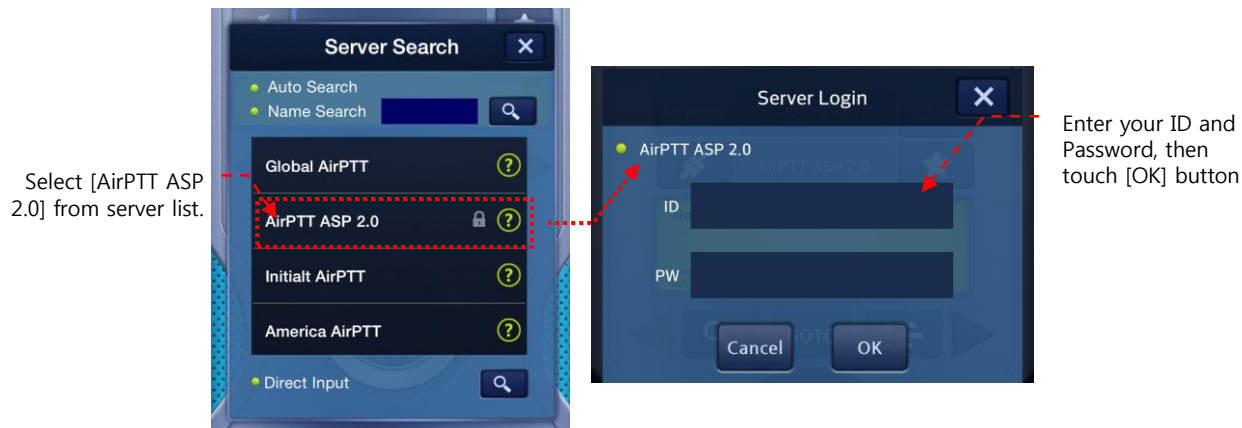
Select [AirPTT ASP 2.0] from server list.

Server Search

Auto Search
Name Search

Global AirPTT
AirPTT ASP 2.0
Initialt AirPTT
America AirPTT

Direct Input

Server Login

AirPTT ASP 2.0

ID

PW

Cancel
OK

Enter your ID and Password, then touch [OK] button